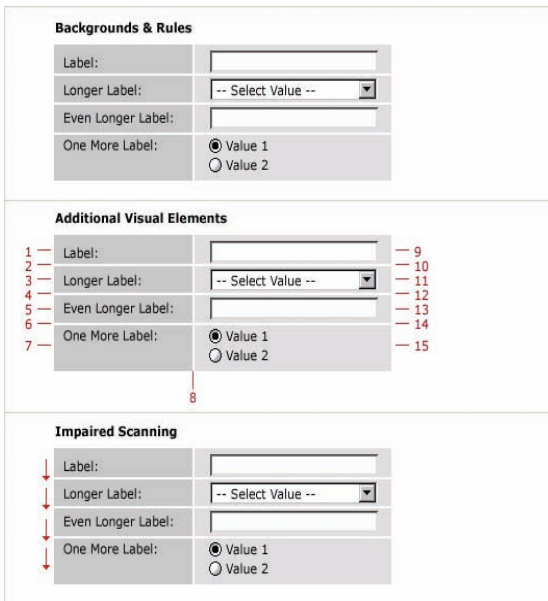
Backgrounds & Rules

Label:

Longer Label: -- Select Value --

Even Longer Label:

One More Label: Value 1 Value 2

Additional Visual Elements

1 2 3 4 5 6 7

Label:

Longer Label: -- Select Value --

Even Longer Label:

One More Label: Value 1 Value 2

9 10 11 12 13 14 15

8

Impaired Scanning

Label:

Longer Label: -- Select Value --

Even Longer Label:

One More Label: Value 1 Value 2